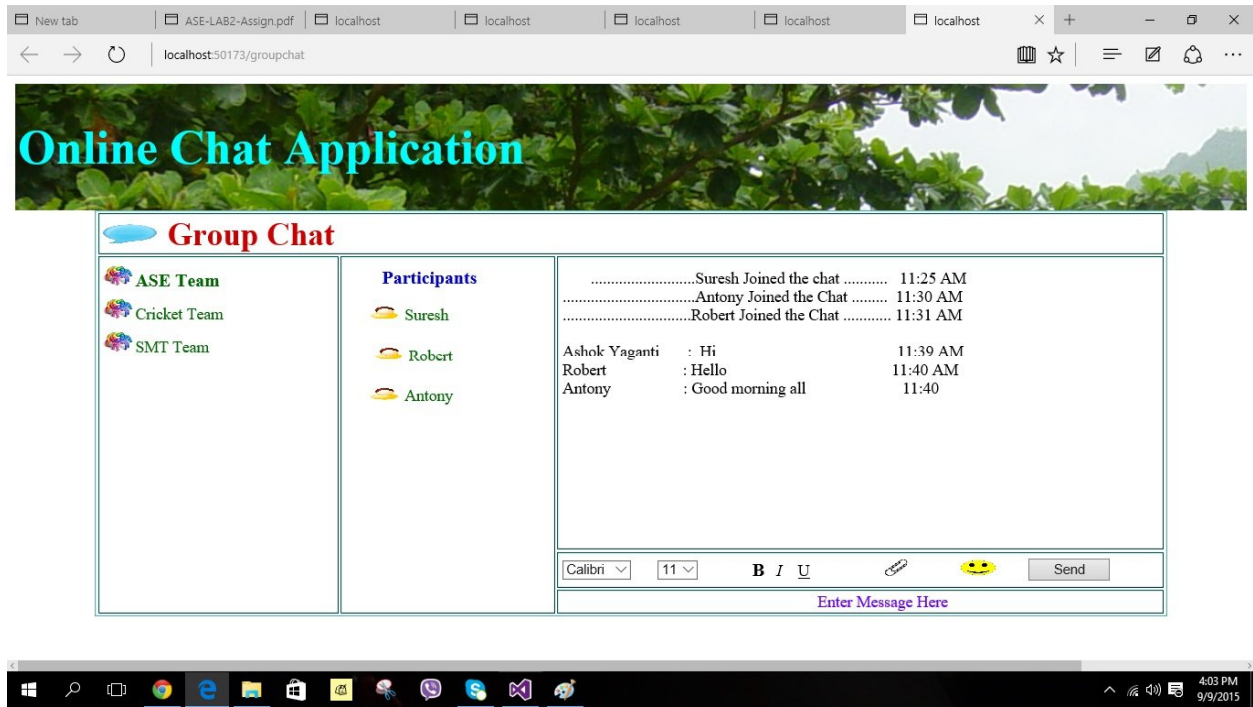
New tab | ASE-LAB2-Assign.pdf | localhost | localhost | localhost | localhost | localhost

localhost:50173/groupchat

Online Chat Application

Group Chat

ASE Team
Cricket Team
SMT Team

Participants
Suresh
Robert
Antony

..........................Suresh Joined the chat ........... 11:25 AM
................................Antony Joined the Chat ......... 11:30 AM
................................Robert Joined the Chat ............ 11:31 AM

| | | |
|---|---|---|
| Ashok Yaganti | : Hi | 11:39 AM |
| Robert | : Hello | 11:40 AM |
| Antony | : Good morning all | 11:40 |

Calibri 11 B I U Send

Enter Message Here

4:03 PM
9/9/2015